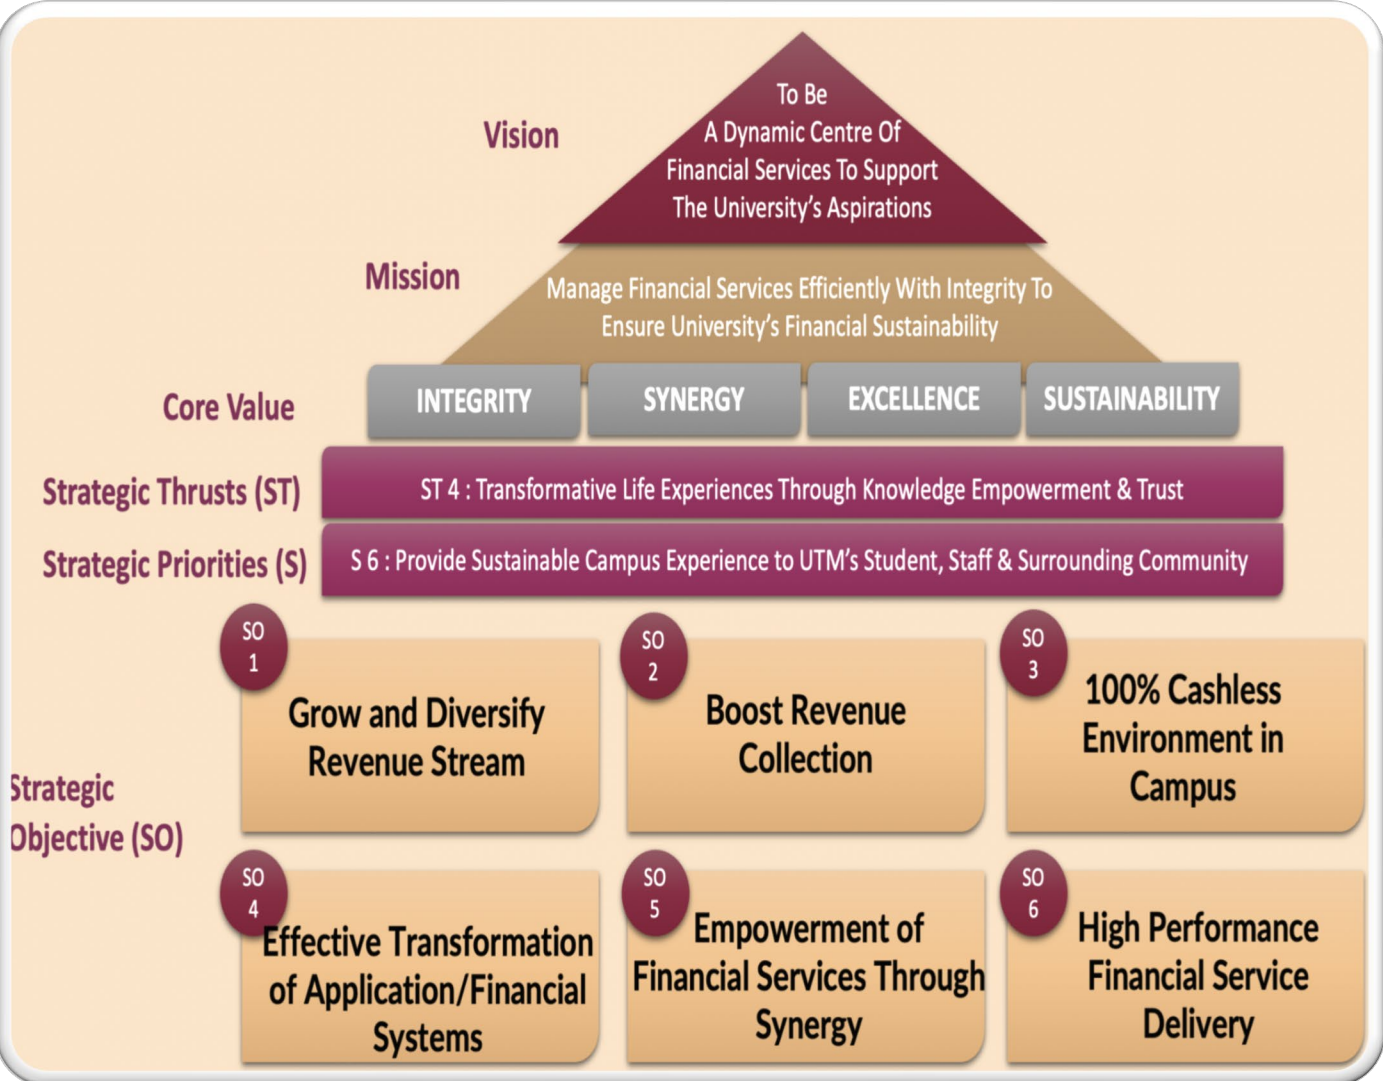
Vision

To Be A Dynamic Centre Of Financial Services To Support The University's Aspirations

Mission

Manage Financial Services Efficiently With Integrity To Ensure University's Financial Sustainability

Core Value

INTEGRITY

SYNERGY

EXCELLENCE

SUSTAINABILITY

Strategic Thrusts (ST)

ST 4 : Transformative Life Experiences Through Knowledge Empowerment & Trust

Strategic Priorities (S)

S 6 : Provide Sustainable Campus Experience to UTM's Student, Staff & Surrounding Community

Strategic Objective (SO)

SO 1

Grow and Diversify Revenue Stream

SO 2

Boost Revenue Collection

SO 3

100% Cashless Environment in Campus

SO 4

Effective Transformation of Application/Financial Systems

SO 5

Empowerment of Financial Services Through Synergy

SO 6

High Performance Financial Service Delivery